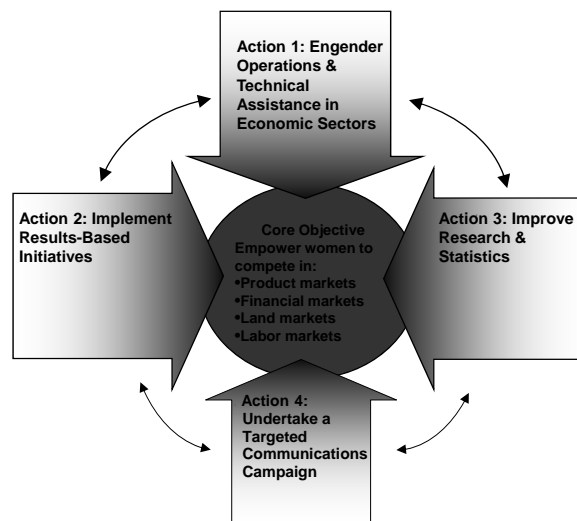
Action 1: Engender Operations & Technical Assistance in Economic Sectors

Action 2: Implement Results-Based Initiatives

Core Objective
Empower women to compete in:
•Product markets
•Financial markets
•Land markets
•Labor markets

Action 3: Improve Research & Statistics

Action 4: Undertake a Targeted Communications Campaign